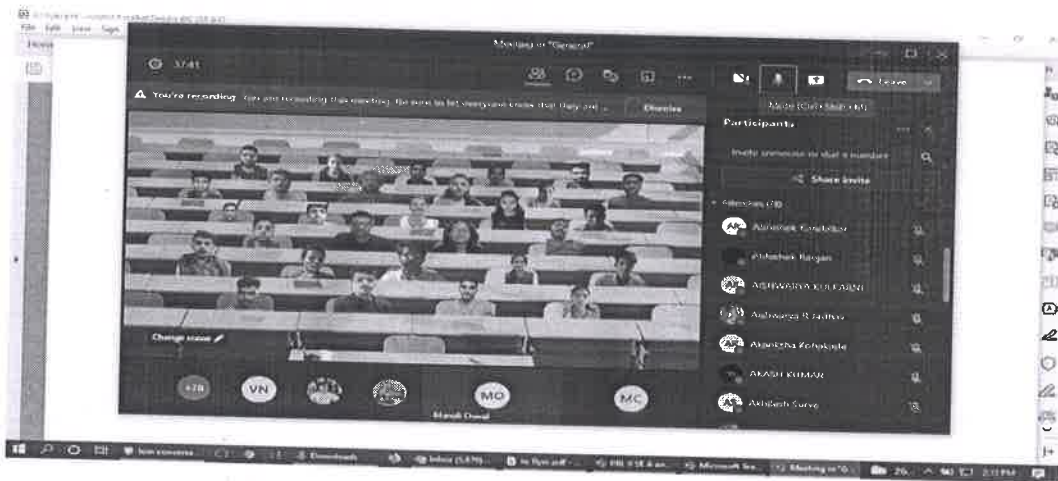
File Edit View Sign

Meeting in "General"

37:41

You're recording You are recording this meeting. Be sure to let everyone know that they are... Dismiss

Leave

Mute (Ctrl+Shift+M)

Participants

Invite someone or dial a number

Share invite

Attendees (78)

Abhishek Kashelkar

Abhishek Bargan

AISHWARYA KULKARNI

Aishwarya R Jadhav

Akanksha Kolakade

AKASH KUMAR

Akhilesh Surve

Change scene

+78

VN

MO

MC

Mandi Dowal

Downloads

Inbox (5,879)

Meeting in "G...

2:11 PM